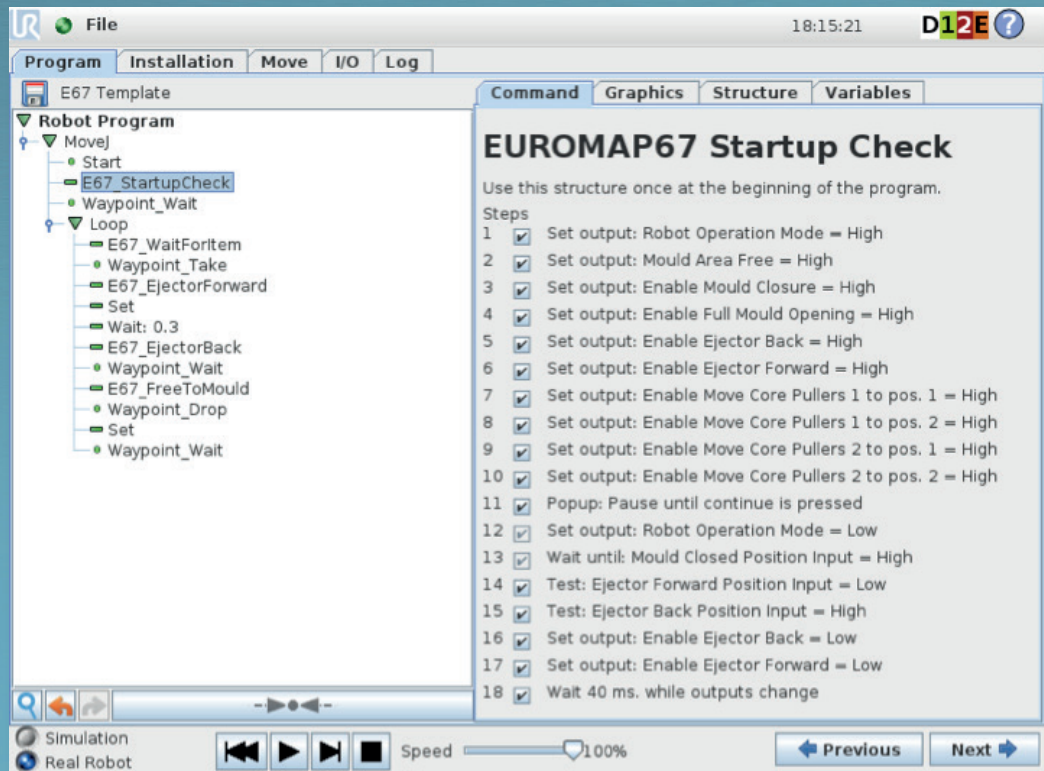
File

18:15:21

D12E

Program | Installation | Move | I/O | Log

E67 Template

Robot Program
MoveJ
Start
E67_StartupCheck
Waypoint_Wait
Loop
E67_WaitForItem
Waypoint_Take
E67_EjectorForward
Set
Wait: 0.3
E67_EjectorBack
Waypoint_Wait
E67_FreeToMould
Waypoint_Drop
Set
Waypoint_Wait

Command | Graphics | Structure | Variables

EUROMAP67 Startup Check

Use this structure once at the beginning of the program.

Steps
1 Set output: Robot Operation Mode = High
2 Set output: Mould Area Free = High
3 Set output: Enable Mould Closure = High
4 Set output: Enable Full Mould Opening = High
5 Set output: Enable Ejector Back = High
6 Set output: Enable Ejector Forward = High
7 Set output: Enable Move Core Pullers 1 to pos. 1 = High
8 Set output: Enable Move Core Pullers 1 to pos. 2 = High
9 Set output: Enable Move Core Pullers 2 to pos. 1 = High
10 Set output: Enable Move Core Pullers 2 to pos. 2 = High
11 Popup: Pause until continue is pressed
12 Set output: Robot Operation Mode = Low
13 Wait until: Mould Closed Position Input = High
14 Test: Ejector Forward Position Input = Low
15 Test: Ejector Back Position Input = High
16 Set output: Enable Ejector Back = Low
17 Set output: Enable Ejector Forward = Low
18 Wait 40 ms. while outputs change

Simulation
Real Robot

Speed 100%

Previous
Next